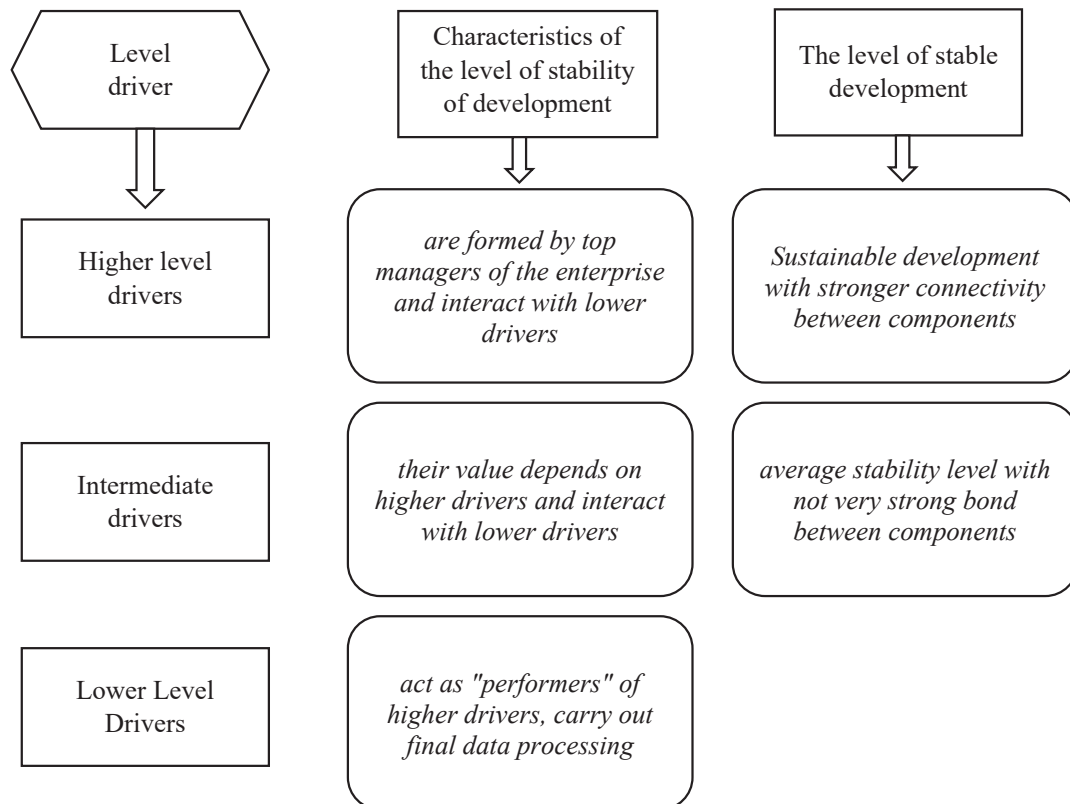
Level driver

Characteristics of the level of stability of development

The level of stable development

Higher level drivers

are formed by top managers of the enterprise and interact with lower drivers

Sustainable development with stronger connectivity between components

Intermediate drivers

their value depends on higher drivers and interact with lower drivers

average stability level with not very strong bond between components

Lower Level Drivers

act as "performers" of higher drivers, carry out final data processing